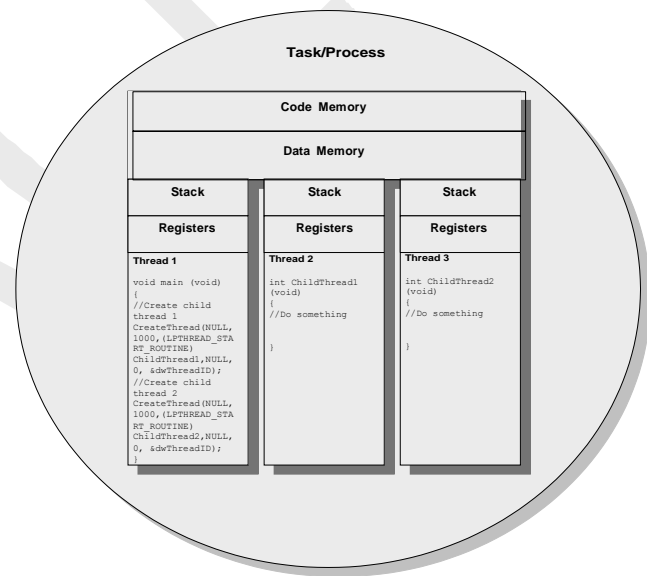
Task/Process

Code Memory

Data Memory

Stack

Registers

Thread 1

void main (void)
{
//Create child thread 1
CreateThread(NULL, 1000,(LPTHREAD_START_ROUTINE) ChildThread1,NULL, 0, &dwThreadID);
//Create child thread 2
CreateThread(NULL, 1000,(LPTHREAD_START_ROUTINE) ChildThread2,NULL, 0, &dwThreadID);
}

Stack

Registers

Thread 2

int ChildThread1 (void)
{
//Do something

}

Stack

Registers

Thread 3

int ChildThread2 (void)
{
//Do something

}